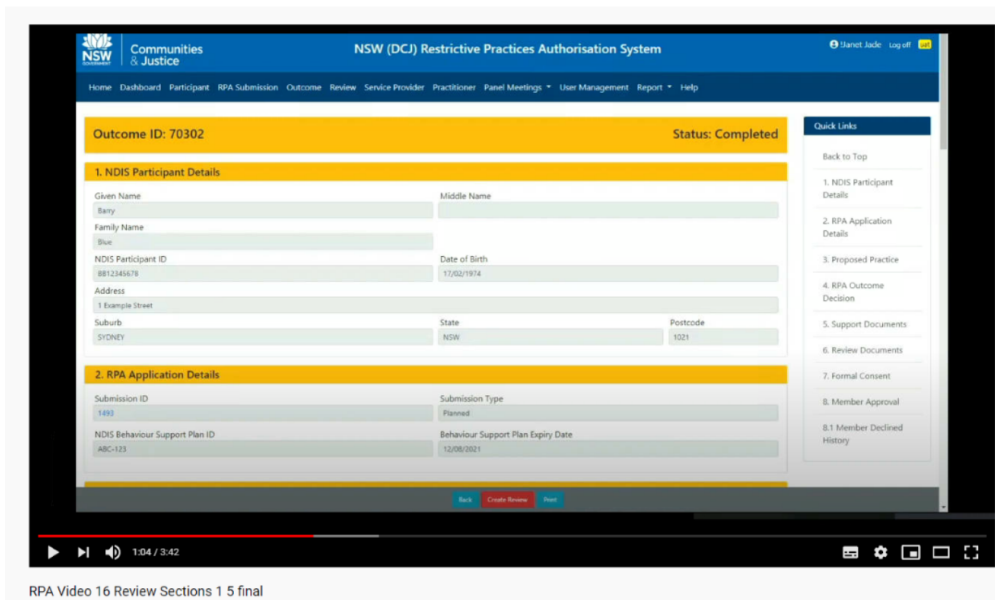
NSW GOVERNMENT Communities & Justice

NSW (DCJ) Restrictive Practices Authorisation System

Janet Jade Log off

Home Dashboard Participant RPA Submission Outcome Review Service Provider Practitioner Panel Meetings User Management Report Help

Outcome ID: 70302

Status: Completed

1. NDIS Participant Details

Given Name
Barry

Middle Name

Family Name
Blue

NDIS Participant ID
8812345678

Date of Birth
17/02/1974

Address
1 Example Street

Suburb
SYDNEY

State
NSW

Postcode
1021

2. RPA Application Details

Submission ID
1493

Submission Type
Planned

NDIS Behaviour Support Plan ID
ABC-123

Behaviour Support Plan Expiry Date
12/08/2021

Back Create Review Print

Quick Links

Back to Top

1. NDIS Participant Details

2. RPA Application Details

3. Proposed Practice

4. RPA Outcome Decision

5. Support Documents

6. Review Documents

7. Formal Consent

8. Member Approval

8.1 Member Declined History

1:04 / 3:42

RPA Video 16 Review Sections 1 5 final